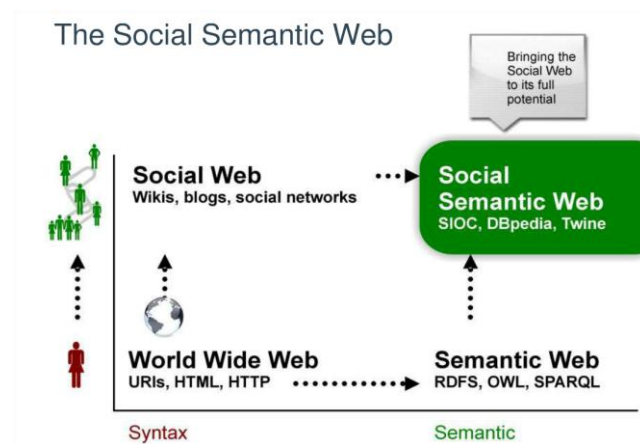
The Social Semantic Web

Bringing the Social Web to its full potential

Social Web
Wikis, blogs, social networks

Social Semantic Web
SIOC, DBpedia, Twine

World Wide Web
URIs, HTML, HTTP

Semantic Web
RDFS, OWL, SPARQL

Syntax

Semantic